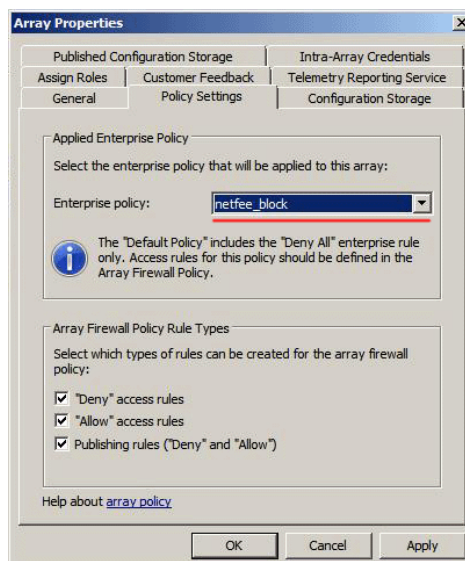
Array Properties

Published Configuration Storage | Intra-Array Credentials
Assign Roles | Customer Feedback | Telemetry Reporting Service
General | Policy Settings | Configuration Storage

Applied Enterprise Policy

Select the enterprise policy that will be applied to this array:

Enterprise policy: netfee_block

The "Default Policy" includes the "Deny All" enterprise rule only. Access rules for this policy should be defined in the Array Firewall Policy.

Array Firewall Policy Rule Types

Select which types of rules can be created for the array firewall policy:

"Deny" access rules

"Allow" access rules

Publishing rules ("Deny" and "Allow")

Help about array policy

OK Cancel Apply